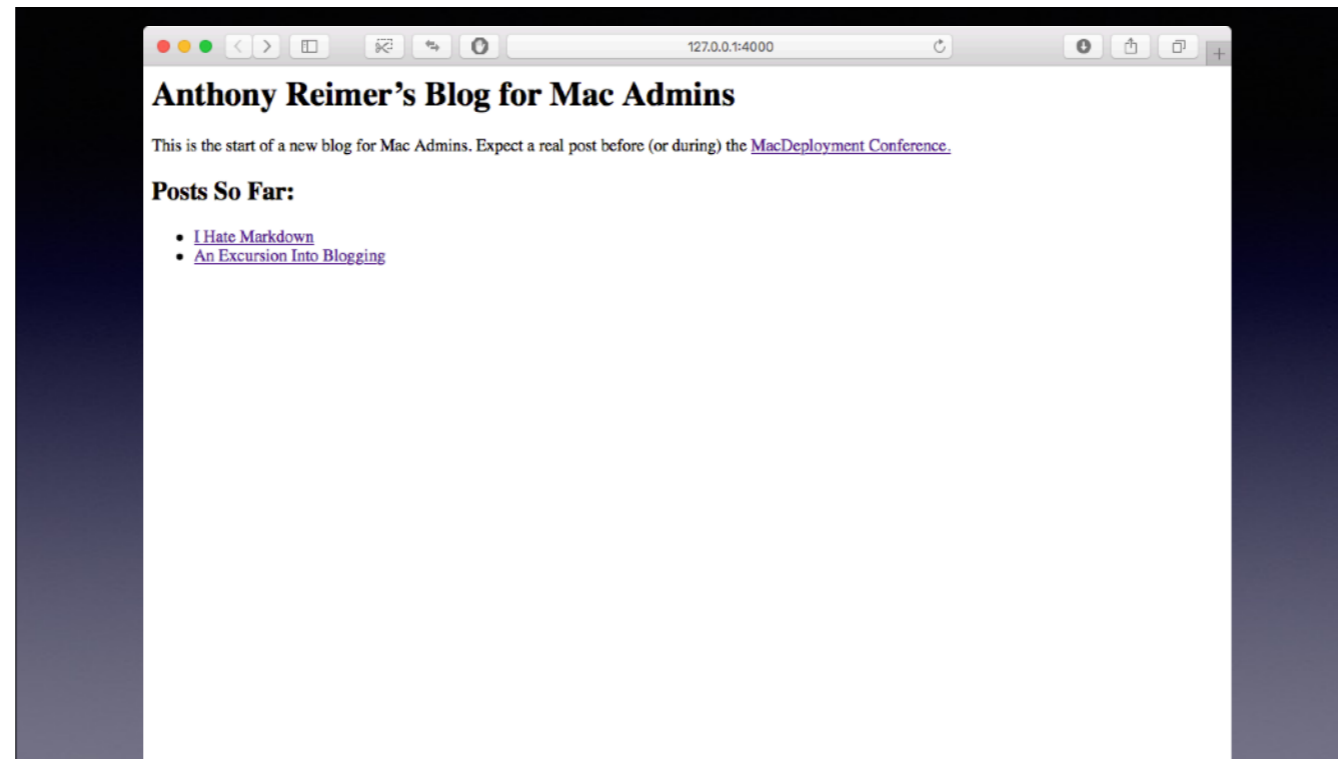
127.0.0.1:4000

# Anthony Reimer’s Blog for Mac Admins

This is the start of a new blog for Mac Admins. Expect a real post before (or during) the MacDeployment Conference.

## Posts So Far:

- I Hate Markdown
- An Excursion Into Blogging